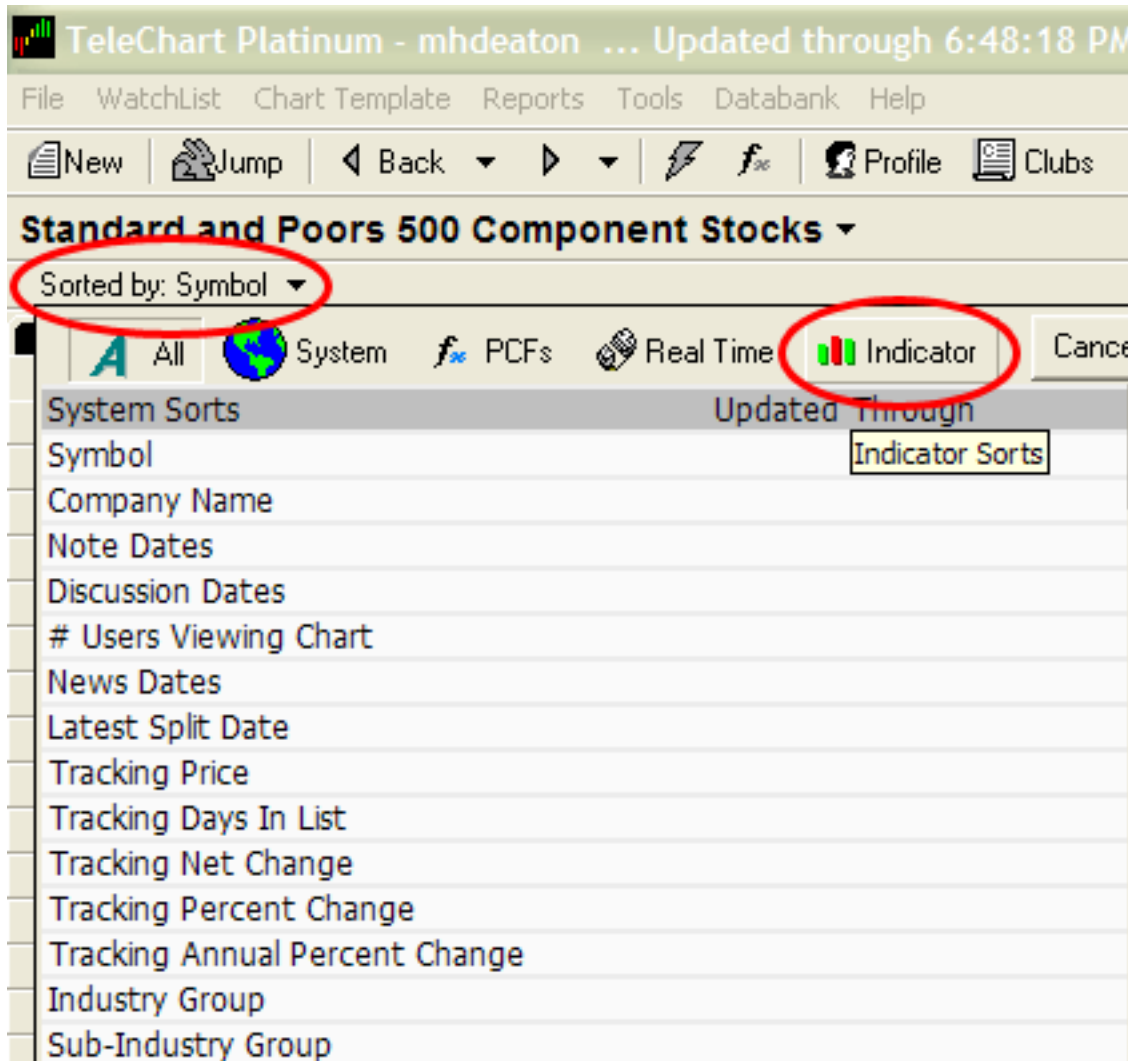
TeleChart Platinum - mhdeaton ... Updated through 6:48:18 PM

File WatchList Chart Template Reports Tools Databank Help

New Jump Back Profile Clubs

Standard and Poors 500 Component Stocks

Sorted by: Symbol

All System PCFs Real Time Indicator Cance

System Sorts Updated Through

Indicator Sorts

Symbol
Company Name
Note Dates
Discussion Dates
# Users Viewing Chart
News Dates
Latest Split Date
Tracking Price
Tracking Days In List
Tracking Net Change
Tracking Percent Change
Tracking Annual Percent Change
Industry Group
Sub-Industry Group